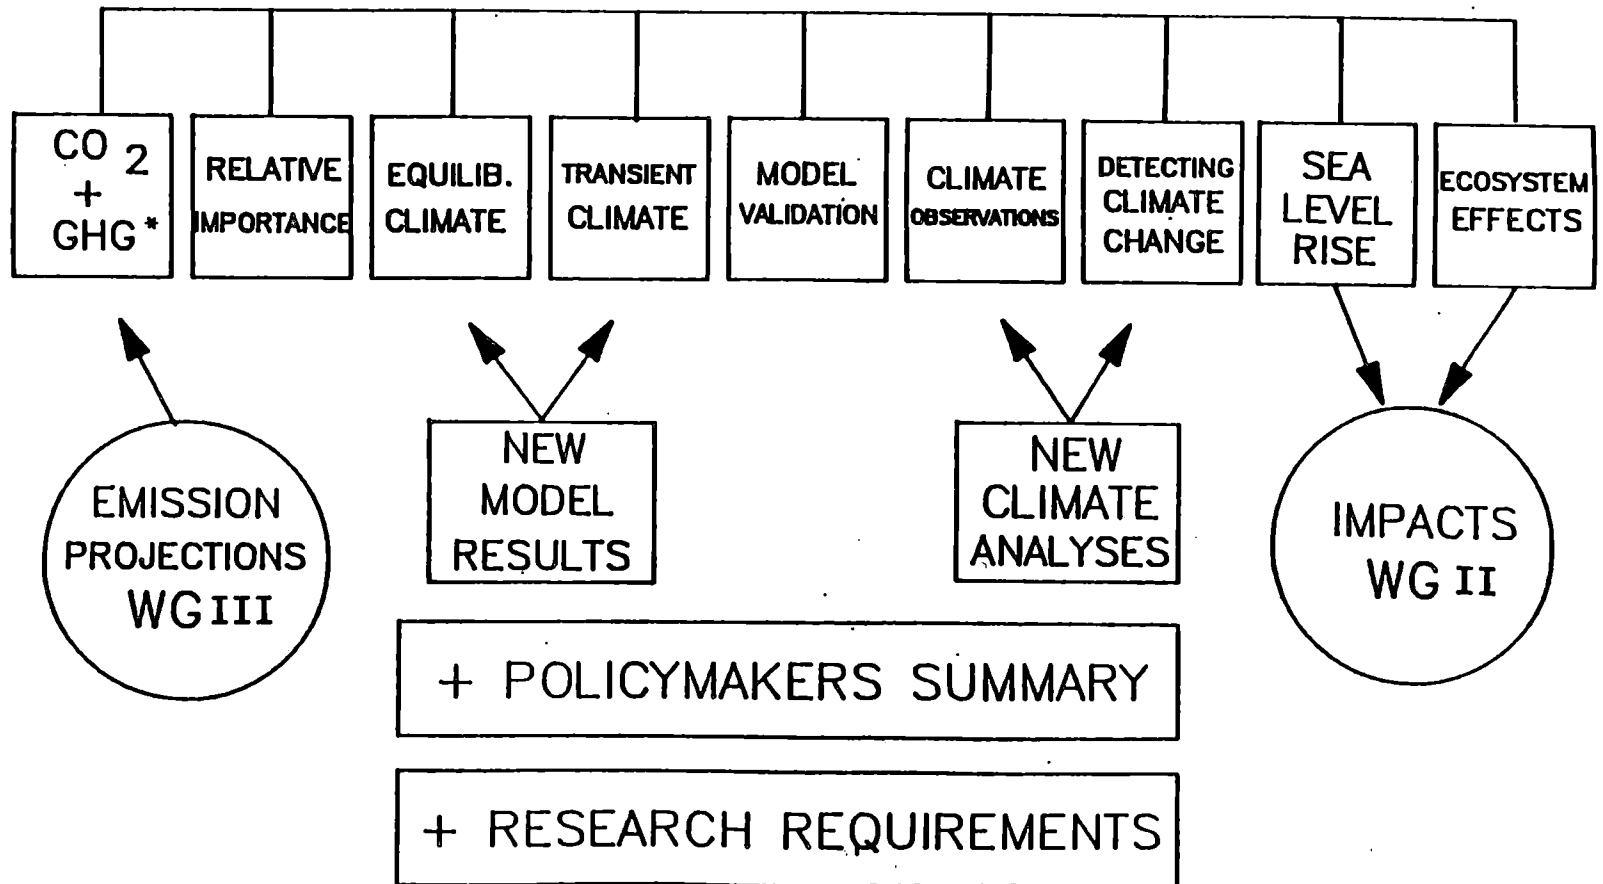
$CO_2$ + GHG *

RELATIVE IMPORTANCE

EQUILIB. CLIMATE

TRANSIENT CLIMATE

MODEL VALIDATION

CLIMATE OBSERVATIONS

DETECTING CLIMATE CHANGE

SEA LEVEL RISE

ECOSYSTEM EFFECTS

EMISSION PROJECTIONS WG III

NEW MODEL RESULTS

NEW CLIMATE ANALYSES

IMPACTS WG II

+ POLICYMAKERS SUMMARY

+ RESEARCH REQUIREMENTS